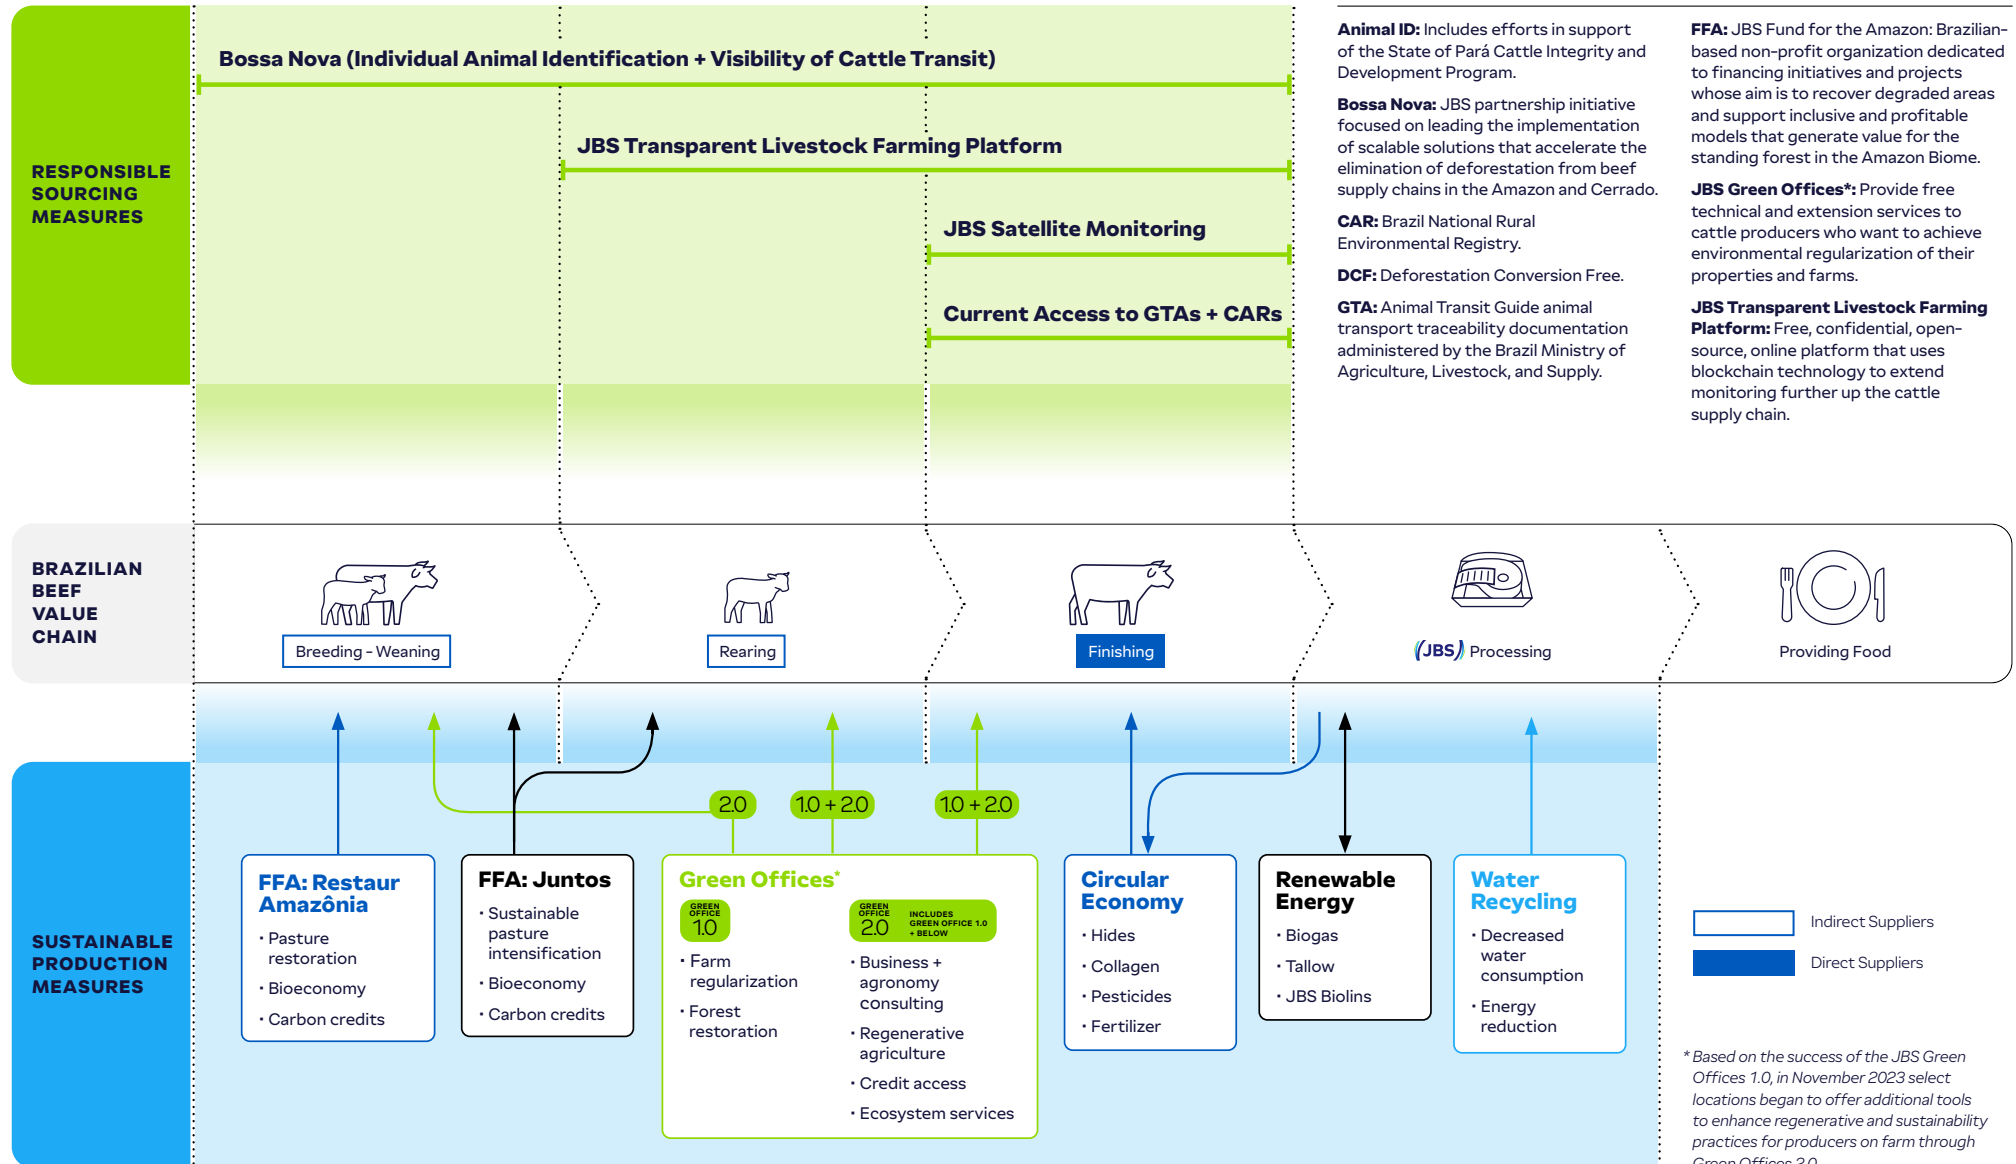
RESPONSIBLE SOURCING MEASURES

Bossa Nova (Individual Animal Identification + Visibility of Cattle Transit)

JBS Transparent Livestock Farming Platform

JBS Satellite Monitoring

Current Access to GTAs + CARs

**Animal ID:** Includes efforts in support of the State of Pará Cattle Integrity and Development Program.

**Bossa Nova:** JBS partnership initiative focused on leading the implementation of scalable solutions that accelerate the elimination of deforestation from beef supply chains in the Amazon and Cerrado.

**CAR:** Brazil National Rural Environmental Registry.

**DCF:** Deforestation Conversion Free.

**GTA:** Animal Transit Guide animal transport traceability documentation administered by the Brazil Ministry of Agriculture, Livestock, and Supply.

**FFA:** JBS Fund for the Amazon: Brazilian-based non-profit organization dedicated to financing initiatives and projects whose aim is to recover degraded areas and support inclusive and profitable models that generate value for the standing forest in the Amazon Biome.

**JBS Green Offices*:** Provide free technical and extension services to cattle producers who want to achieve environmental regularization of their properties and farms.

**JBS Transparent Livestock Farming Platform:** Free, confidential, open-source, online platform that uses blockchain technology to extend monitoring further up the cattle supply chain.

BRAZILIAN BEEF VALUE CHAIN

Breeding - Weaning

Rearing

Finishing

JBS Processing

Providing Food

2.0

1.0 + 2.0

1.0 + 2.0

SUSTAINABLE PRODUCTION MEASURES

FFA: Restaur Amazônia
• Pasture restoration
• Bioeconomy
• Carbon credits

FFA: Juntos
• Sustainable pasture intensification
• Bioeconomy
• Carbon credits

Green Offices*
GREEN OFFICE 1.0
• Farm regularization
• Forest restoration
GREEN OFFICE 2.0 INCLUDES GREEN OFFICE 1.0 + BELOW
• Business + agronomy consulting
• Regenerative agriculture
• Credit access
• Ecosystem services

Circular Economy
• Hides
• Collagen
• Pesticides
• Fertilizer

Renewable Energy
• Biogas
• Tallow
• JBS Biolins

Water Recycling
• Decreased water consumption
• Energy reduction

Indirect Suppliers

Direct Suppliers

* Based on the success of the JBS Green Offices 1.0, in November 2023 select locations began to offer additional tools to enhance regenerative and sustainability practices for producers on farm through Green Offices 2.0.